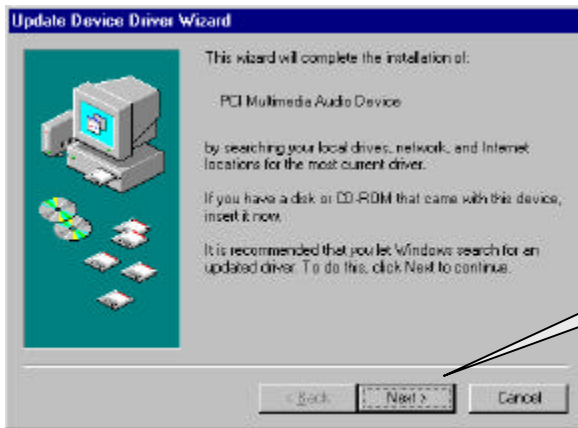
Update Device Driver Wizard

This wizard will complete the installation of:

PCI Multimedia Audio Device

by searching your local drives, network, and Internet locations for the most current driver.

If you have a disk or CD-ROM that came with this device, insert it now.

It is recommended that you let Windows search for an updated driver. To do this, click Next to continue.

< Back

Next >

Cancel